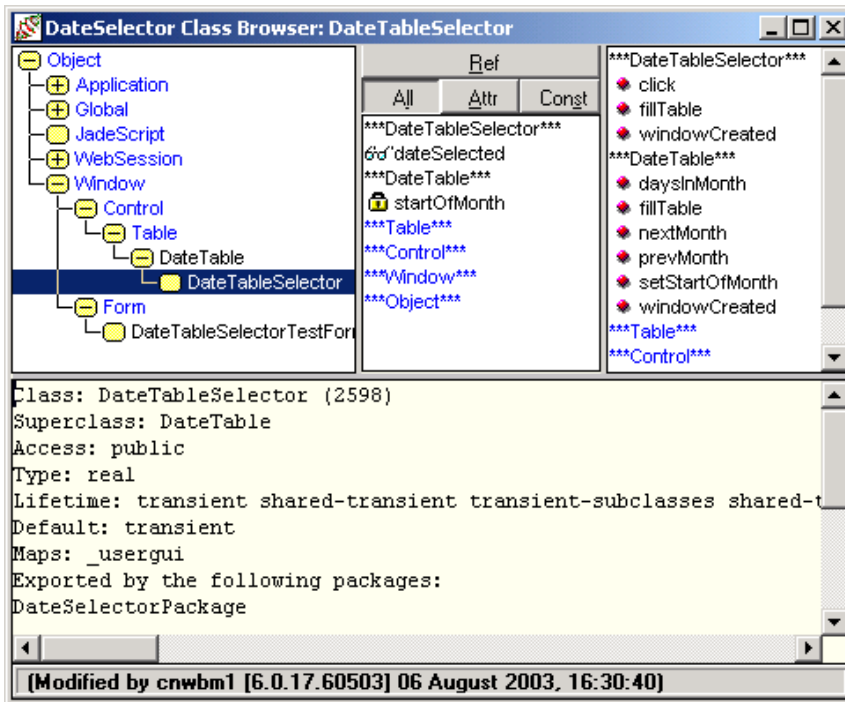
DateSelector Class Browser: DateTableSelector

Object
Application
Global
JadeScript
WebSession
Window
Control
Table
DateTable
DateTableSelector
Form
DateTableSelectorTestForm

Ref
All
Attr
Const

***DateTableSelector***
dateSelected
***DateTable***
startOfMonth
***Table***
***Control***
***Window***
***Object***

***DateTableSelector***
click
fillTable
windowCreated
***DateTable***
daysInMonth
fillTable
nextMonth
prevMonth
setStartOfMonth
windowCreated
***Table***
***Control***

Class: DateTableSelector (2598)
Superclass: DateTable
Access: public
Type: real
Lifetime: transient shared-transient transient-subclasses shared-t
Default: transient
Maps: _usergui
Exported by the following packages:
DateSelectorPackage

(Modified by cnwbm1 [6.0.17.60503] 06 August 2003, 16:30:40)